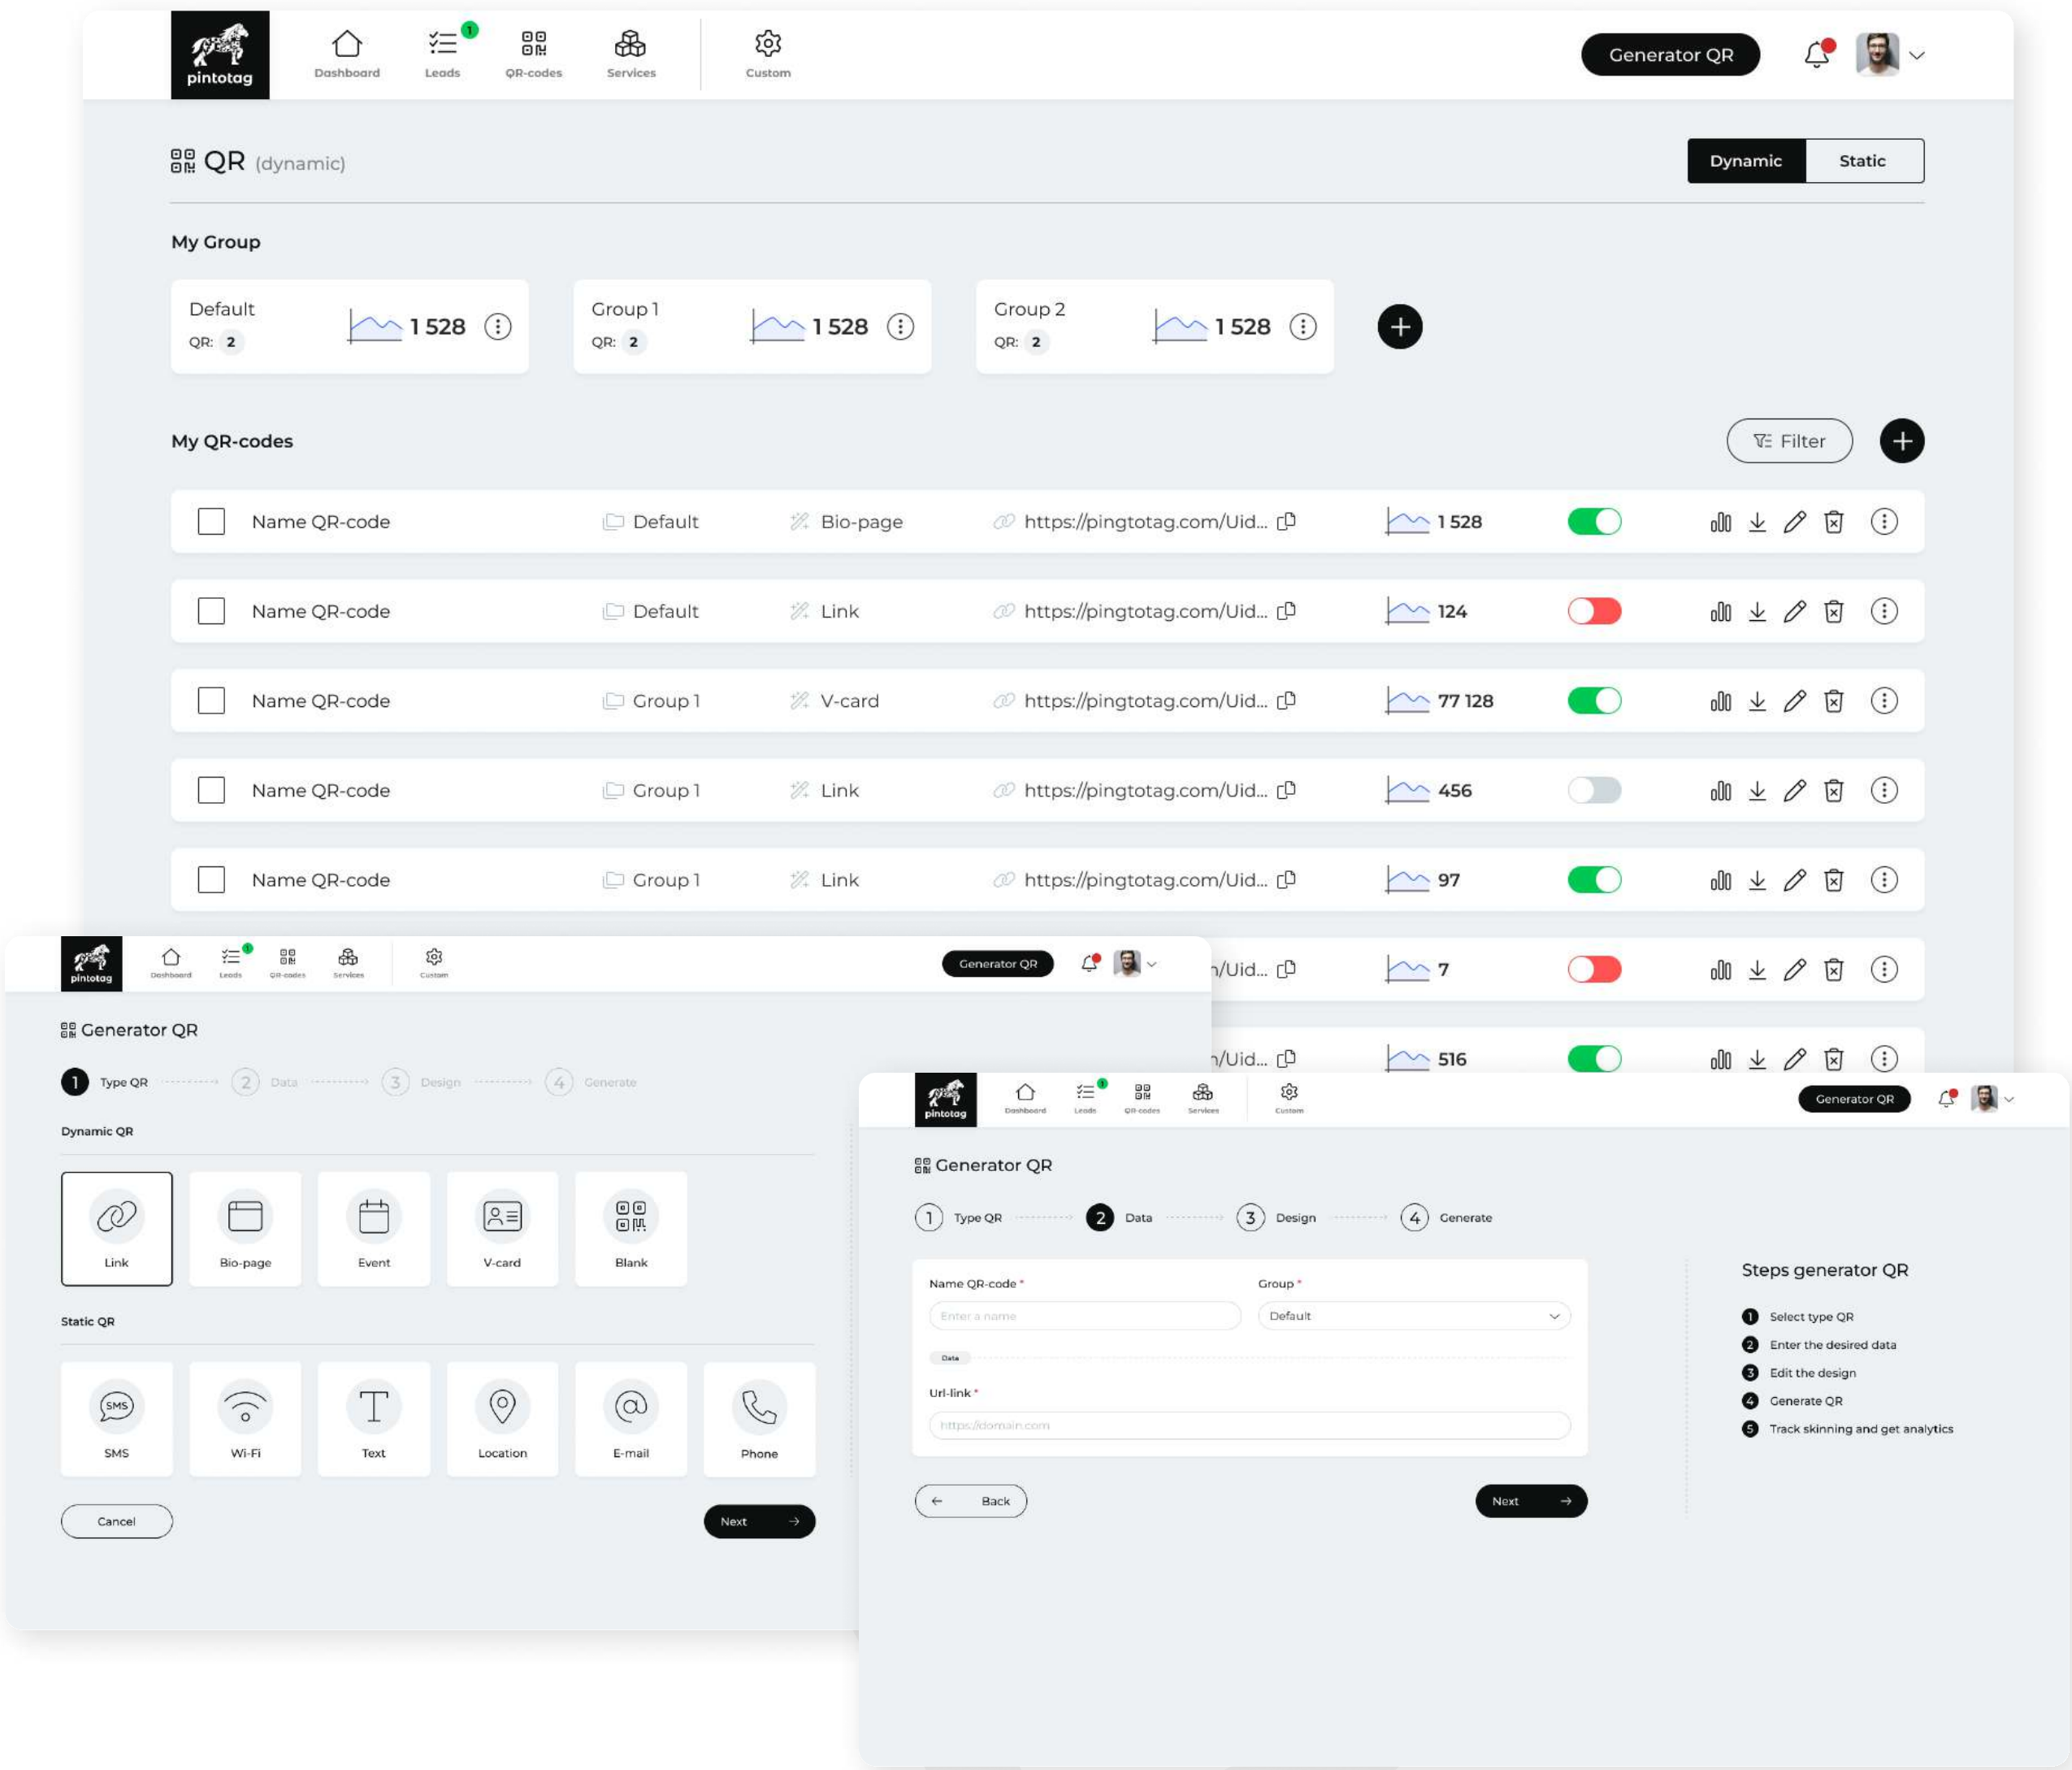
pintotag

Dashboard Leads 1 QR-codes Services Custom

Generator QR

QR (dynamic)

Dynamic Static

My Group

Default QR: 2 1 528

Group 1 QR: 2 1 528

Group 2 QR: 2 1 528

My QR-codes

Filter

| Name QR-code | Default | Bio-page | https://pingtotag.com/Uid... | 1 528 |
|---|---|---|---|---|
| Name QR-code | Default | Link | https://pingtotag.com/Uid... | 124 |
| Name QR-code | Group 1 | V-card | https://pingtotag.com/Uid... | 77 128 |
| Name QR-code | Group 1 | Link | https://pingtotag.com/Uid... | 456 |
| Name QR-code | Group 1 | Link | https://pingtotag.com/Uid... | 97 |
| | | | /Uid... | 7 |
| | | | /Uid... | 516 |

pintotag

Dashboard Leads QR-codes Services Custom

Generator QR

Generator QR

1 Type QR 2 Data 3 Design 4 Generate

Dynamic QR

Link Bio-page Event V-card Blank

Static QR

SMS Wi-Fi Text Location E-mail Phone

Cancel

Next

pintotag

Dashboard Leads QR-codes Services Custom

Generator QR

Generator QR

1 Type QR 2 Data 3 Design 4 Generate

Name QR-code *

Enter a name

Group *

Default

Data

Url-link *

https://domain.com

Back

Next

Steps generator QR

1 Select type QR
2 Enter the desired data
3 Edit the design
4 Generate QR
5 Track skinning and get analytics